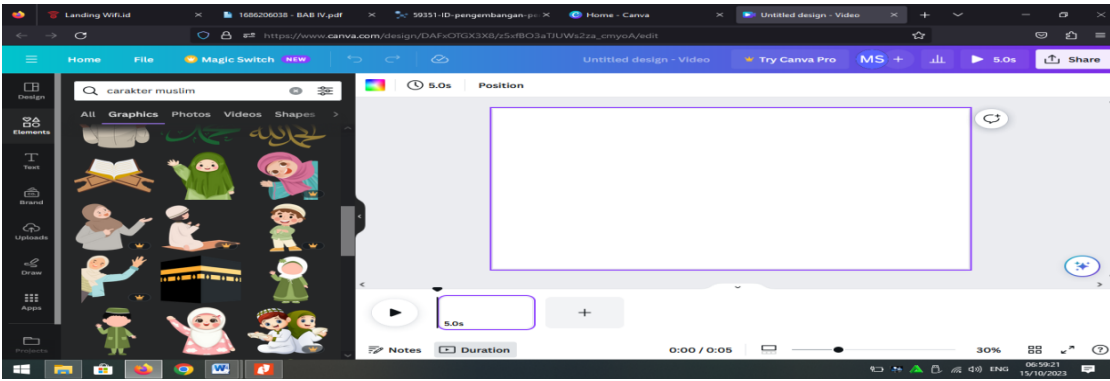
Landing Wifi.id
1686206038 - BAB IV.pdf
59351-ID-pengembangan-pe
Home - Canva
Untitled design - Video
https://www.canva.com/design/DAFxOTGX3X8/z5xfBO3aTJUWs2za_cmyoA/edit
Home File Magic Switch NEW
Untitled design - Video
Try Canva Pro
MS +
5.0s
Share
Design
Elements
Text
Brand
Uploads
Draw
Apps
Projects
carakter muslim
All Graphics Photos Videos Shapes
5.0s Position
5.0s
Notes Duration
0:00 / 0:05
30%
ENG
06:59:21
15/10/2023